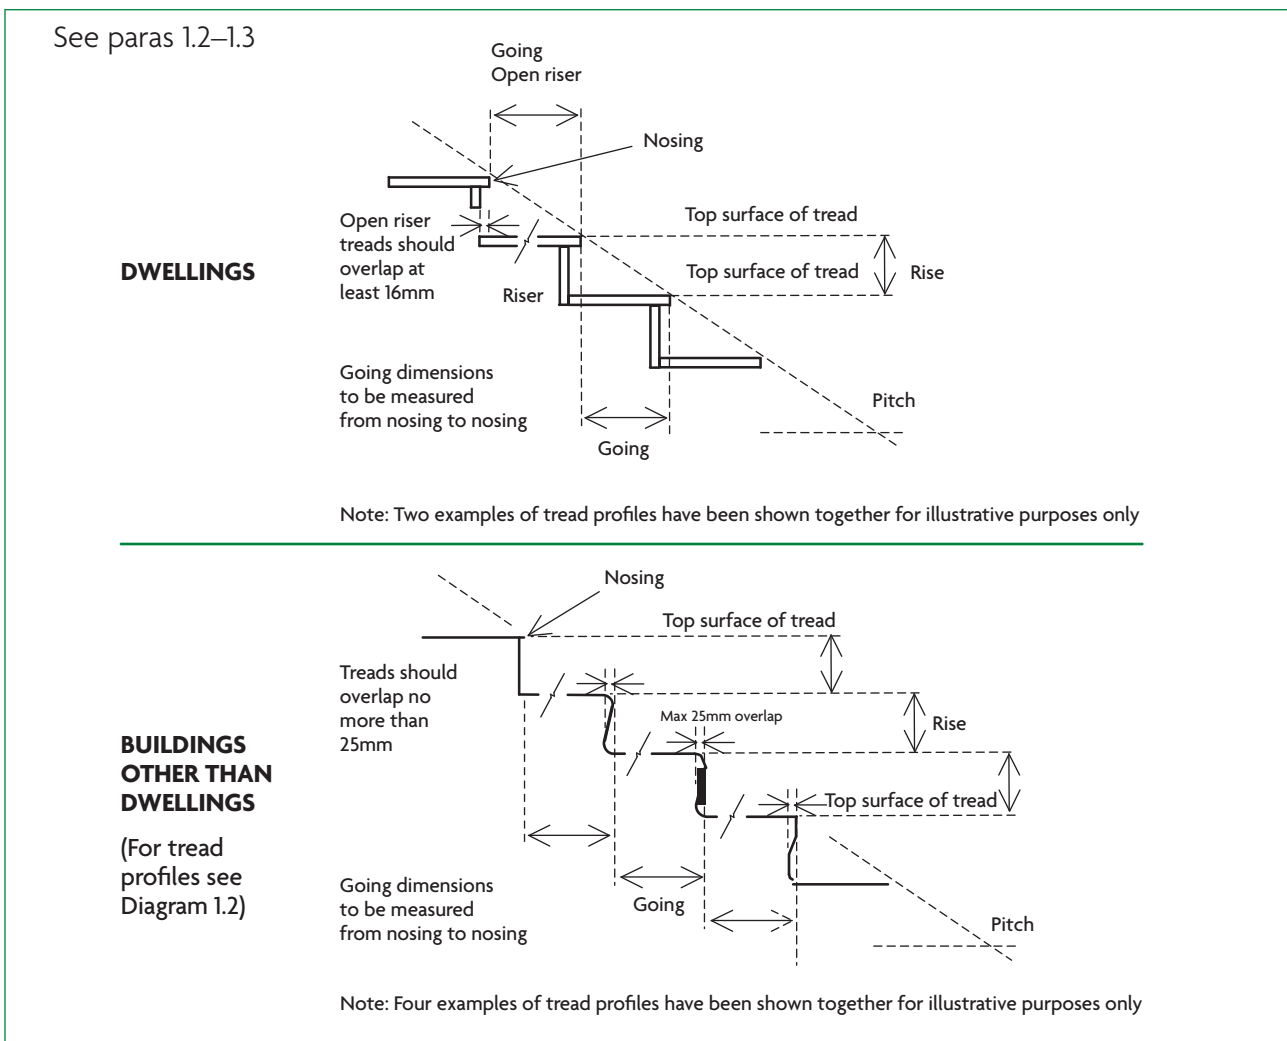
See paras 1.2–1.3

Going
Open riser

Nosing

Open riser treads should overlap at least 16mm

Top surface of tread

DWELLINGS

Top surface of tread

Rise

Riser

Going dimensions to be measured from nosing to nosing

Pitch

Going

Note: Two examples of tread profiles have been shown together for illustrative purposes only

Nosing

Top surface of tread

Treads should overlap no more than 25mm

Max 25mm overlap

Rise

BUILDINGS OTHER THAN DWELLINGS

(For tread profiles see Diagram 1.2)

Top surface of tread

Going dimensions to be measured from nosing to nosing

Going

Pitch

Note: Four examples of tread profiles have been shown together for illustrative purposes only